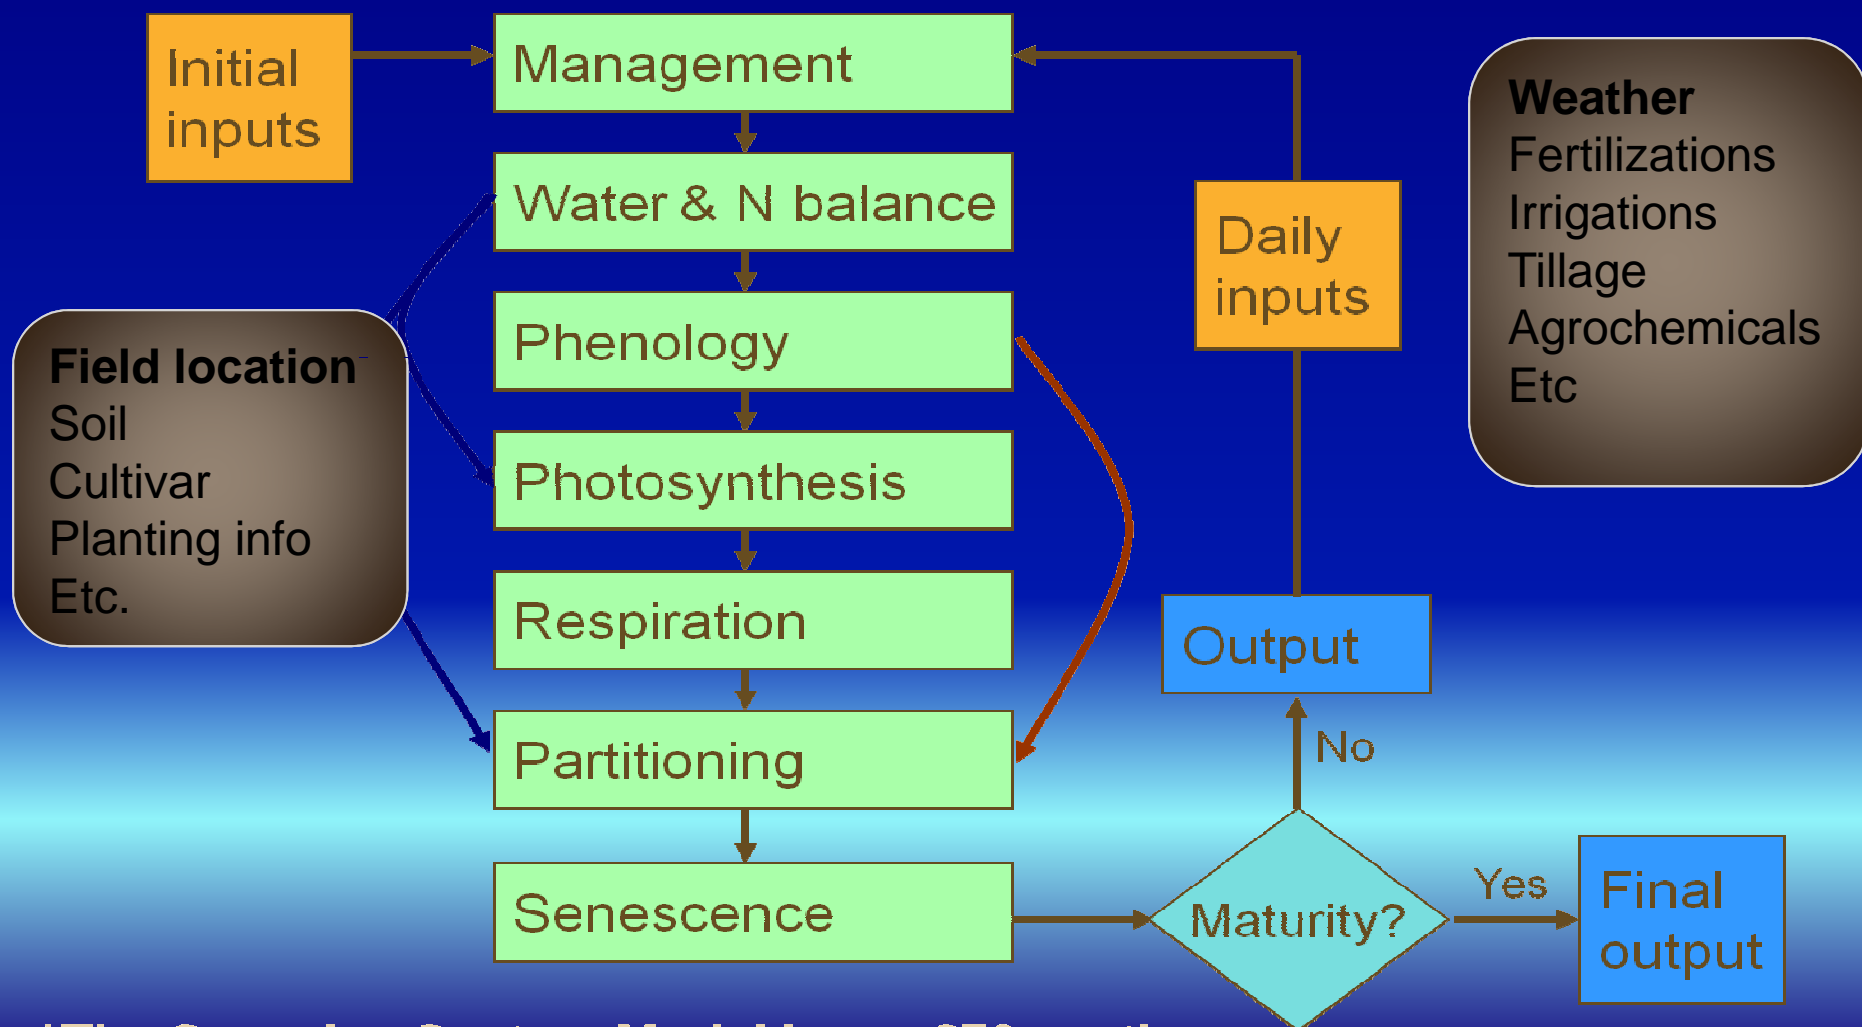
Initial inputs

Management

Water & N balance

Phenology

Photosynthesis

Respiration

Partitioning

Senescence

Field location
Soil
Cultivar
Planting info
Etc.

Daily inputs

Weather
Fertilizations
Irrigations
Tillage
Agrochemicals
Etc

Output

No

Maturity?

Yes

Final output

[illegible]